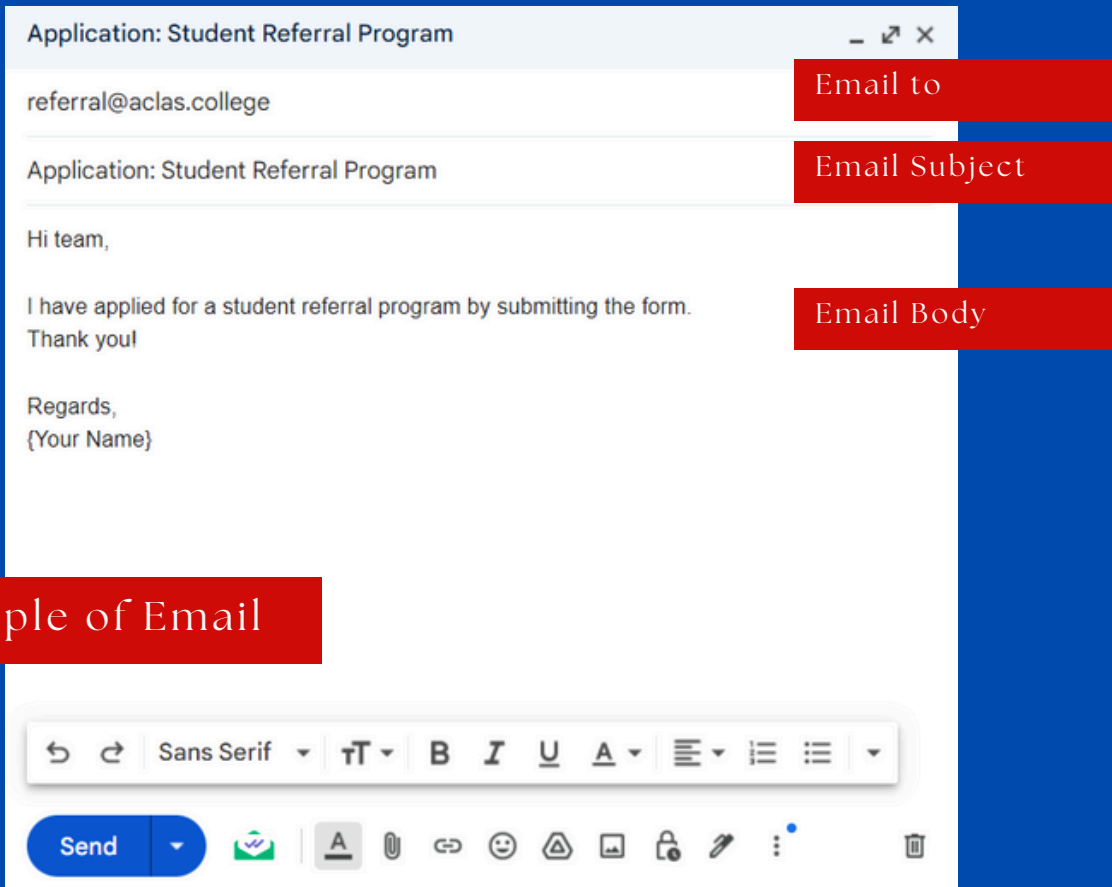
Application: Student Referral Program

referral@aclas.college

Email to

Application: Student Referral Program

Email Subject

Hi team,

I have applied for a student referral program by submitting the form.
Thank you!

Email Body

Regards,
{Your Name}

ple of Email

Sans Serif

Send